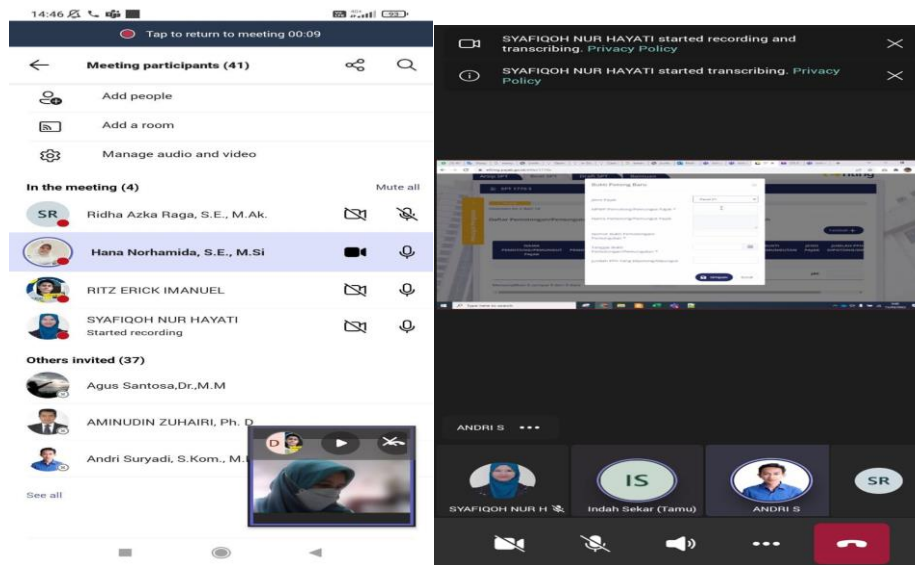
14:46

Tap to return to meeting 00:09

Meeting participants (41)

Add people

Add a room

Manage audio and video

In the meeting (4)

Mute all

SR Ridha Azka Raga, S.E., M.Ak.

Hana Norhamida, S.E., M.Si

RITZ ERICK IMANUEL

SYAFIQOH NUR HAYATI
Started recording

Others invited (37)

Agus Santosa,Dr.,M.M

AMINUDIN ZUHAIRI, Ph. D

Andri Suryadi, S.Kom., M.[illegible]

See all

SYAFIQOH NUR HAYATI started recording and transcribing. Privacy Policy

SYAFIQOH NUR HAYATI started transcribing. Privacy Policy

Bukti Potong Baru

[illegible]

ANDRI S •••

SYAFIQOH NUR H

IS
Indah Sekar (Tamu)

ANDRI S

SR